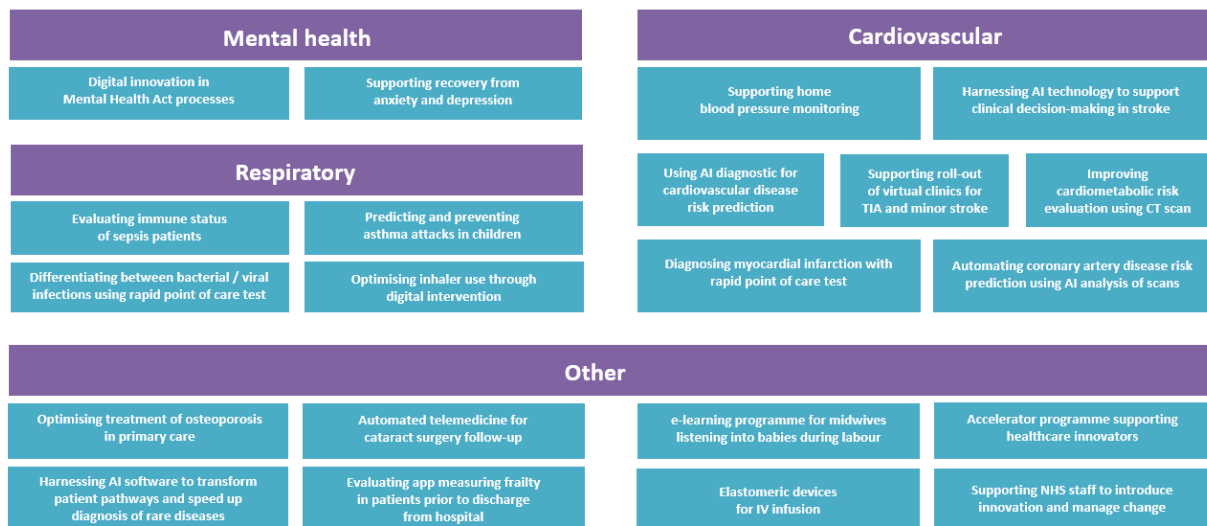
Mental health

Digital innovation in Mental Health Act processes

Supporting recovery from anxiety and depression

Respiratory

Evaluating immune status of sepsis patients

Predicting and preventing asthma attacks in children

Differentiating between bacterial / viral infections using rapid point of care test

Optimising inhaler use through digital intervention

Cardiovascular

Supporting home blood pressure monitoring

Harnessing AI technology to support clinical decision-making in stroke

Using AI diagnostic for cardiovascular disease risk prediction

Supporting roll-out of virtual clinics for TIA and minor stroke

Improving cardiometabolic risk evaluation using CT scan

Diagnosing myocardial infarction with rapid point of care test

Automating coronary artery disease risk prediction using AI analysis of scans

Other

Optimising treatment of osteoporosis in primary care

Automated telemedicine for cataract surgery follow-up

e-learning programme for midwives listening into babies during labour

Accelerator programme supporting healthcare innovators

Harnessing AI software to transform patient pathways and speed up diagnosis of rare diseases

Evaluating app measuring frailty in patients prior to discharge from hospital

Elastomeric devices for IV infusion

Supporting NHS staff to introduce innovation and manage change